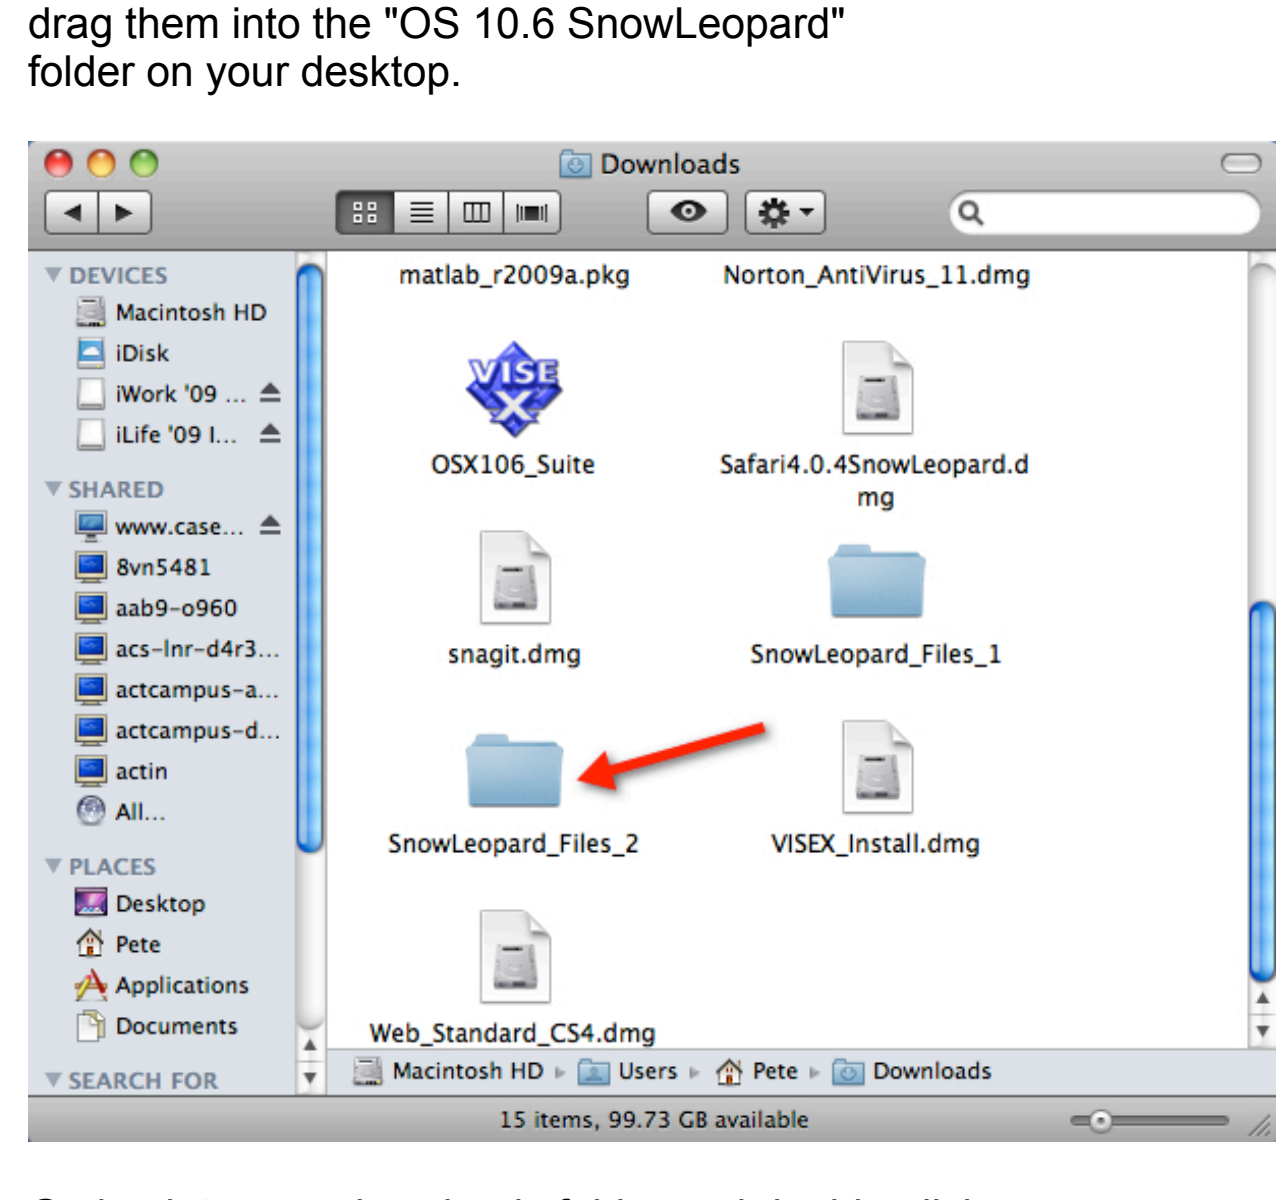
drag them into the "OS 10.6 SnowLeopard" folder on your desktop.

Downloads

DEVICES
Macintosh HD
iDisk
iWork '09 ...
iLife '09 I...
SHARED
www.case...
8vn5481
aab9-o960
acs-lnr-d4r3...
actcampus-a...
actcampus-d...
actin
All...
PLACES
Desktop
Pete
Applications
Documents
SEARCH FOR

matlab_r2009a.pkg
Norton_AntiVirus_11.dmg
VISE X
OSX106_Suite
Safari4.0.4SnowLeopard.dmg
snagit.dmg
SnowLeopard_Files_1
SnowLeopard_Files_2
VISEX_Install.dmg
Web_Standard_CS4.dmg

Macintosh HD ▸ Users ▸ Pete ▸ Downloads

15 items, 99.73 GB available